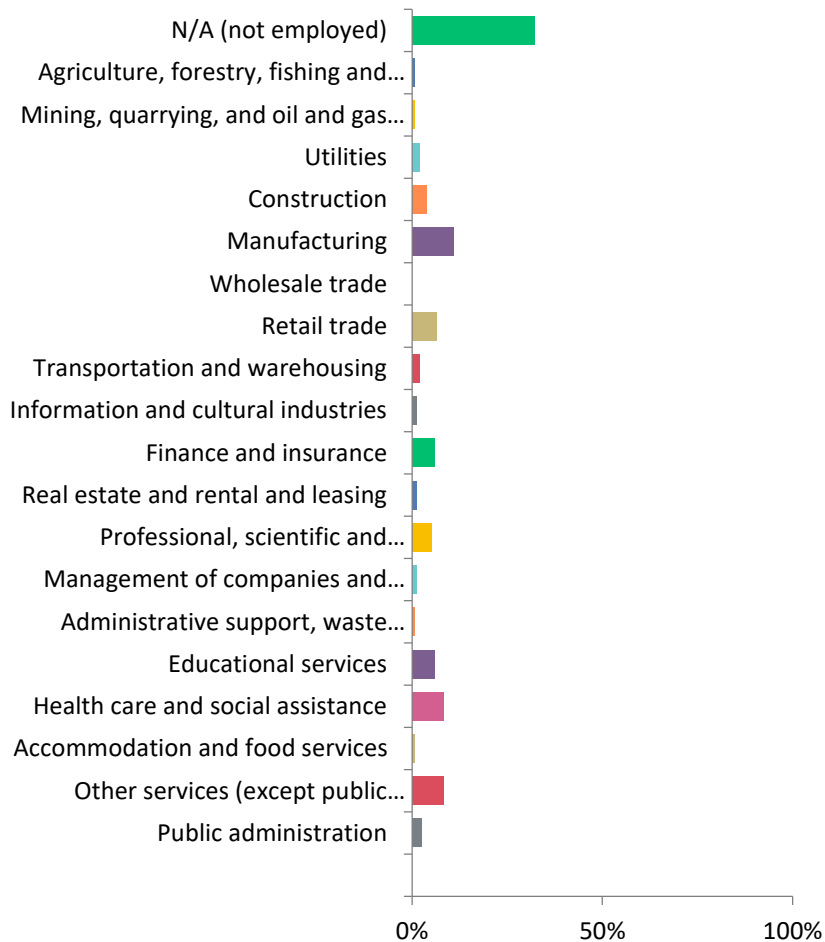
N/A (not employed)
Agriculture, forestry, fishing and…
Mining, quarrying, and oil and gas…
Utilities
Construction
Manufacturing
Wholesale trade
Retail trade
Transportation and warehousing
Information and cultural industries
Finance and insurance
Real estate and rental and leasing
Professional, scientific and…
Management of companies and…
Administrative support, waste…
Educational services
Health care and social assistance
Accommodation and food services
Other services (except public…
Public administration

0%
50%
100%